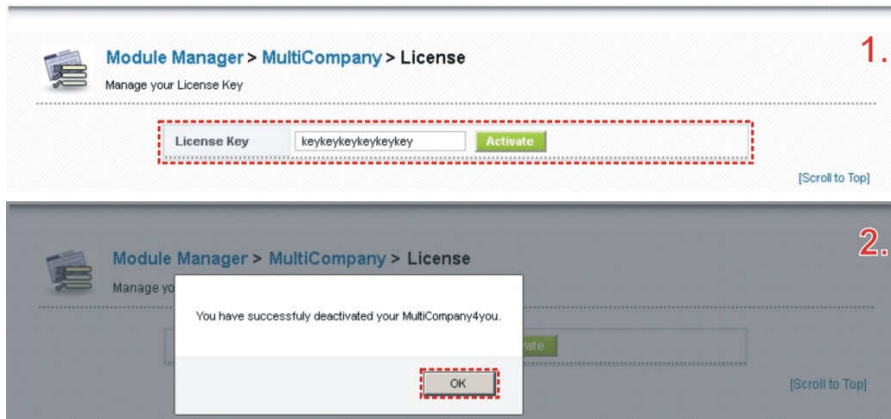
Module Manager > MultiCompany > License

Manage your License Key

1.

| License Key | keykeykeykeykeykey | Activate |
|---|---|---|

[Scroll to Top]

Module Manager > MultiCompany > License

2.

Manage yo

You have successfuly deactivated your MultiCompany4you.

vate

OK

[Scroll to Top]